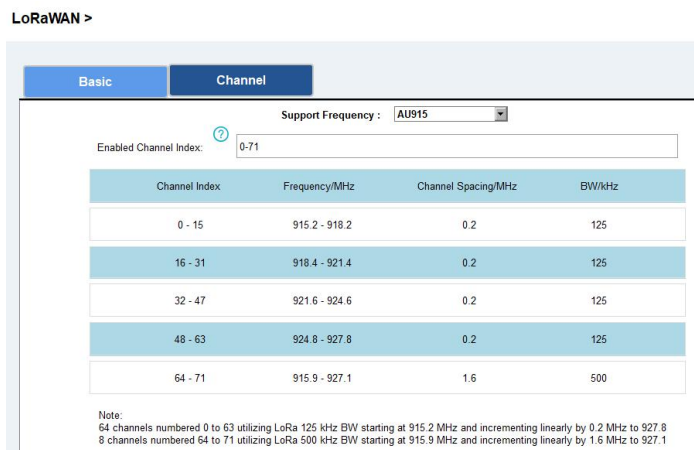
LoRaWAN >

Basic

Channel

Support Frequency : AU915

Enabled Channel Index: ? 0-71

| Channel Index | Frequency/MHz | Channel Spacing/MHz | BW/kHz |
|---|---|---|---|
| 0 - 15 | 915.2 - 918.2 | 0.2 | 125 |
| 16 - 31 | 918.4 - 921.4 | 0.2 | 125 |
| 32 - 47 | 921.6 - 924.6 | 0.2 | 125 |
| 48 - 63 | 924.8 - 927.8 | 0.2 | 125 |
| 64 - 71 | 915.9 - 927.1 | 1.6 | 500 |

Note:
64 channels numbered 0 to 63 utilizing LoRa 125 kHz BW starting at 915.2 MHz and incrementing linearly by 0.2 MHz to 927.8
8 channels numbered 64 to 71 utilizing LoRa 500 kHz BW starting at 915.9 MHz and incrementing linearly by 1.6 MHz to 927.1